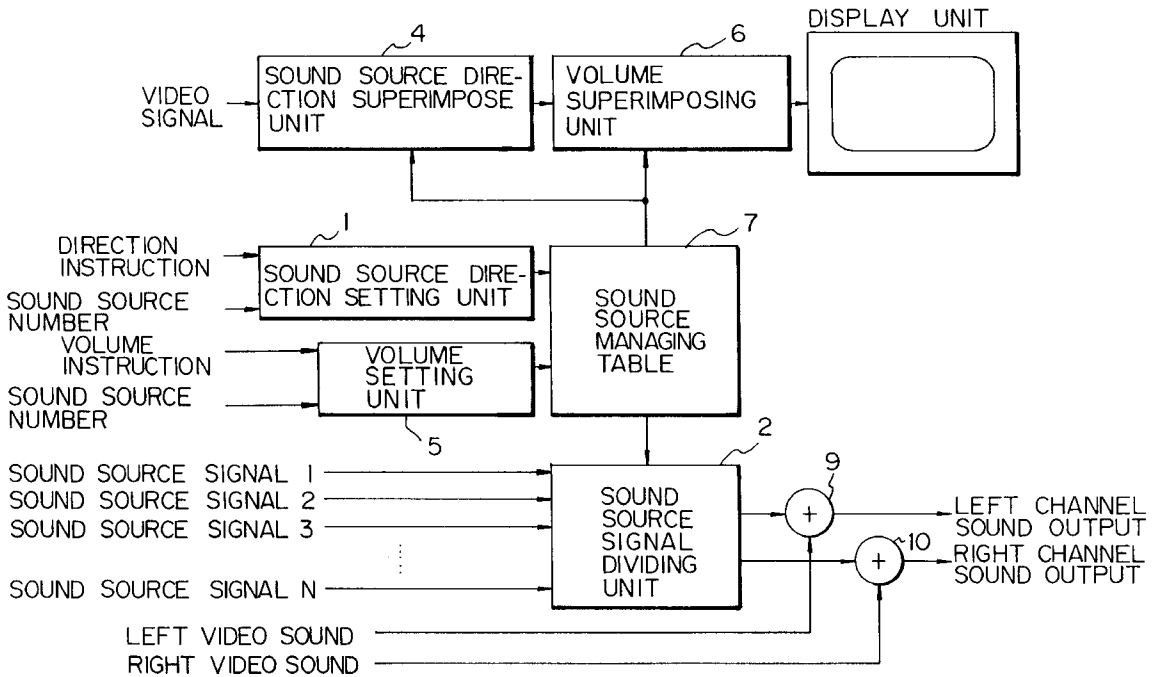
DISPLAY UNIT

4

SOUND SOURCE DIRECTION SUPERIMPOSE UNIT

6

VOLUME SUPERIMPOSING UNIT

VIDEO SIGNAL

1

DIRECTION INSTRUCTION

SOUND SOURCE DIRECTION SETTING UNIT

SOUND SOURCE NUMBER

7

SOUND SOURCE MANAGING TABLE

VOLUME INSTRUCTION

VOLUME SETTING UNIT

SOUND SOURCE NUMBER

5

2

SOUND SOURCE SIGNAL 1

SOUND SOURCE SIGNAL 2

SOUND SOURCE SIGNAL 3

SOUND SOURCE SIGNAL N

SOUND SOURCE SIGNAL DIVIDING UNIT

9

+

LEFT CHANNEL SOUND OUTPUT

10

+

RIGHT CHANNEL SOUND OUTPUT

LEFT VIDEO SOUND

RIGHT VIDEO SOUND